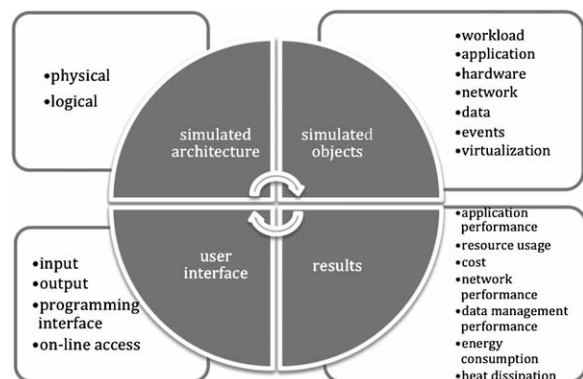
•physical
•logical

simulated architecture

simulated objects

•workload
•application
•hardware
•network
•data
•events
•virtualization

user interface

results

•input
•output
•programming interface
•on-line access

•application performance
•resource usage
•cost
•network performance
•data management performance
•energy consumption
•heat dissipation